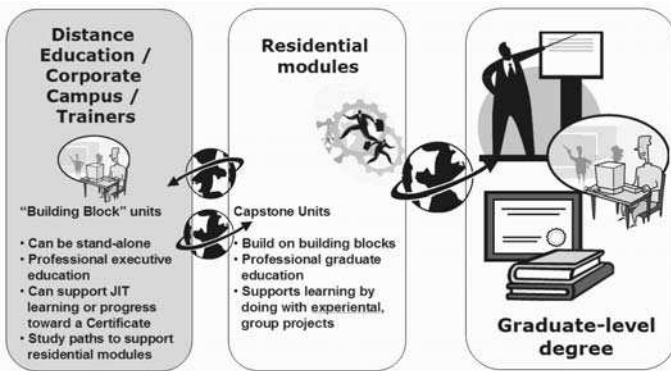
Distance Education / Corporate Campus / Trainers

"Building Block" units

• Can be stand-alone
• Professional executive education
• Can support JIT learning or progress toward a Certificate
• Study paths to support residential modules

Residential modules

Capstone Units

• Build on building blocks
• Professional graduate education
• Supports learning by doing with experiental, group projects

Graduate-level degree